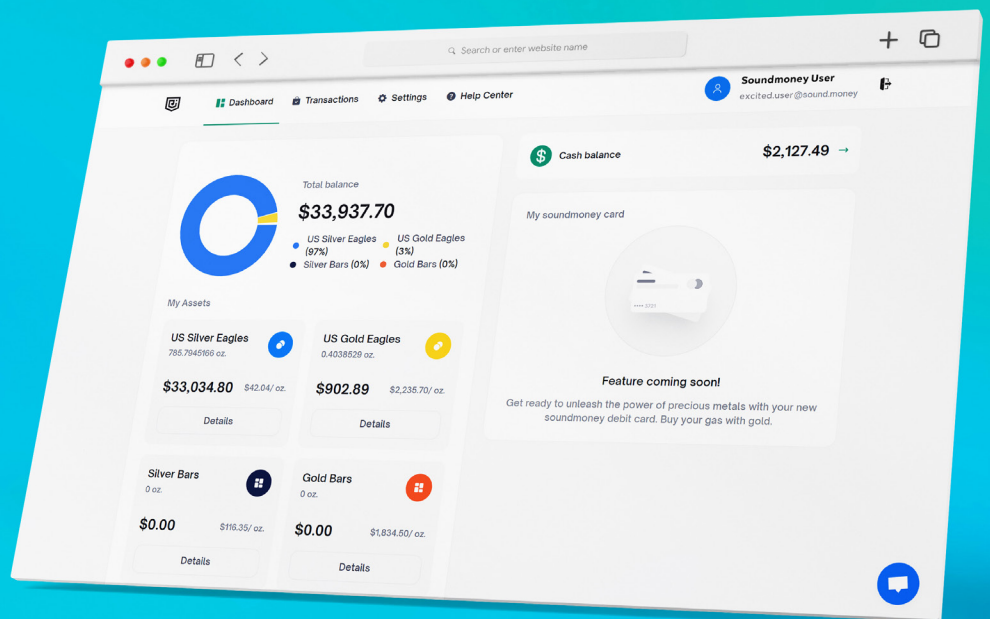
Search or enter website name

Dashboard
Transactions
Settings
Help Center

Soundmoney User
excited.user@sound.money

Total balance
$33,937.70
US Silver Eagles (97%)
US Gold Eagles (3%)
Silver Bars (0%)
Gold Bars (0%)

My Assets

US Silver Eagles
785.7945166 oz.
$33,034.80
$42.04/ oz.
Details

US Gold Eagles
0.4038529 oz.
$902.89
$2,235.70/ oz.
Details

Silver Bars
0 oz.
$0.00
$116.35/ oz.
Details

Gold Bars
0 oz.
$0.00
$1,834.50/ oz.
Details

Cash balance
$2,127.49

My soundmoney card

•••• 2321

Feature coming soon!

Get ready to unleash the power of precious metals with your new soundmoney debit card. Buy your gas with gold.